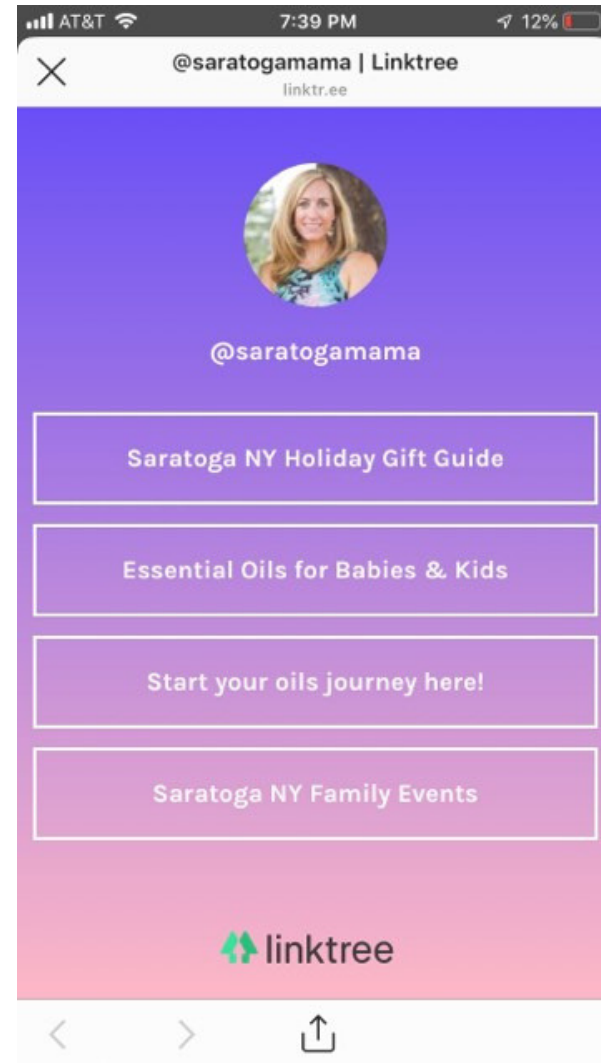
AT&T 7:39 PM 12%

@saratogamama | Linktree
linktr.ee

@saratogamama

Saratoga NY Holiday Gift Guide

Essential Oils for Babies & Kids

Start your oils journey here!

Saratoga NY Family Events

linktree